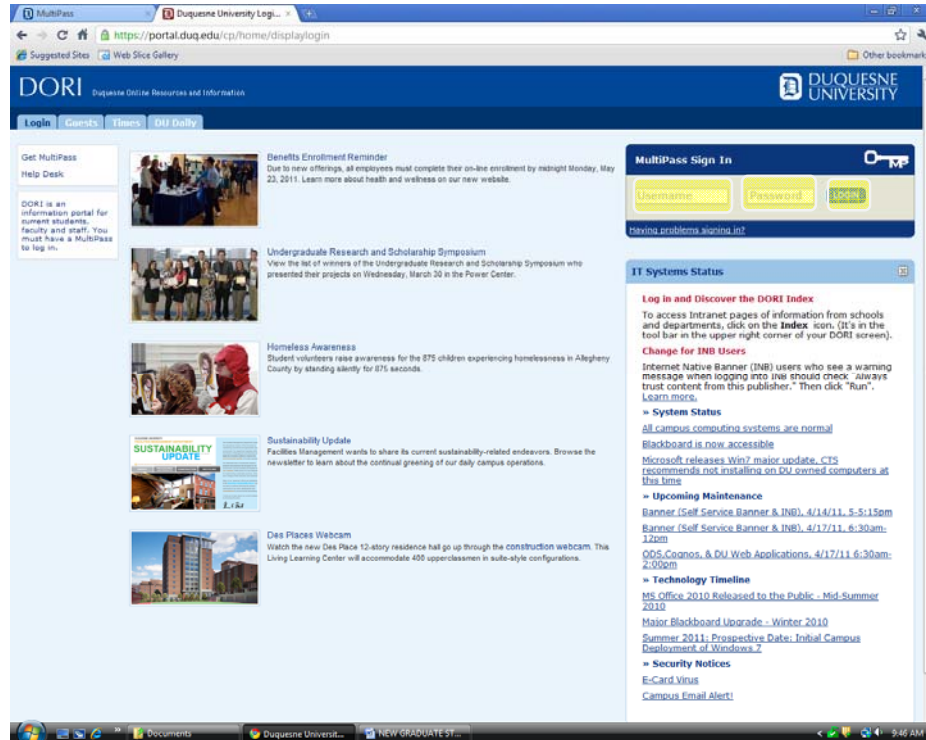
MultiPass
Duquesne University Logi...
https://portal.duq.edu/cp/home/displaylogin
Suggested Sites Web Slice Gallery
Other bookmarks

DORI Duquesne Online Resources and Information
DUQUESNE UNIVERSITY

Login Guests Times DU Daily

Get MultiPass
Help Desk

DORI is an information portal for current students, faculty and staff. You must have a MultiPass to log in.

Benefits Enrollment Reminder
Due to new offerings, all employees must complete their on-line enrollment by midnight Monday, May 23, 2011. Learn more about health and wellness on our new website.

Undergraduate Research and Scholarship Symposium
View the list of winners of the Undergraduate Research and Scholarship Symposium who presented their projects on Wednesday, March 30 in the Power Center.

Homeless Awareness
Student volunteers raise awareness for the 875 children experiencing homelessness in Allegheny County by standing silently for 875 seconds.

SUSTAINABILITY UPDATE

Sustainability Update
Facilities Management wants to share its current sustainability-related endeavors. Browse the newsletter to learn about the continual greening of our daily campus operations.

Des Places Webcam
Watch the new Des Place 12-story residence hall go up through the construction webcam. This Living Learning Center will accommodate 400 upperclassmen in suite-style configurations.

MultiPass Sign In
Username
Password
Having problems signing in?

IT Systems Status

Log in and Discover the DORI Index
To access Intranet pages of information from schools and departments, click on the Index icon. (It's in the tool bar in the upper right corner of your DORI screen).

Change for INB Users
Internet Native Banner (INB) users who see a warning message when logging into INB should check "Always trust content from this publisher." Then click "Run". Learn more.

» System Status
All campus computing systems are normal
Blackboard is now accessible
Microsoft releases Win7 major update, CTS recommends not installing on DU owned computers at this time

» Upcoming Maintenance
Banner (Self Service Banner & INB), 4/14/11, 5-5:15pm
Banner (Self Service Banner & INB), 4/17/11, 6:30am-12pm
ODS,Cognos, & DU Web Applications, 4/17/11 6:30am-2:00pm

» Technology Timeline
MS Office 2010 Released to the Public - Mid-Summer 2010
Major Blackboard Upgrade - Winter 2010
Summer 2011: Prospective Date: Initial Campus Deployment of Windows 7

» Security Notices
E-Card Virus
Campus Email Alert!

Documents
Duquesne Universit...
NEW GRADUATE ST...
9:46 AM